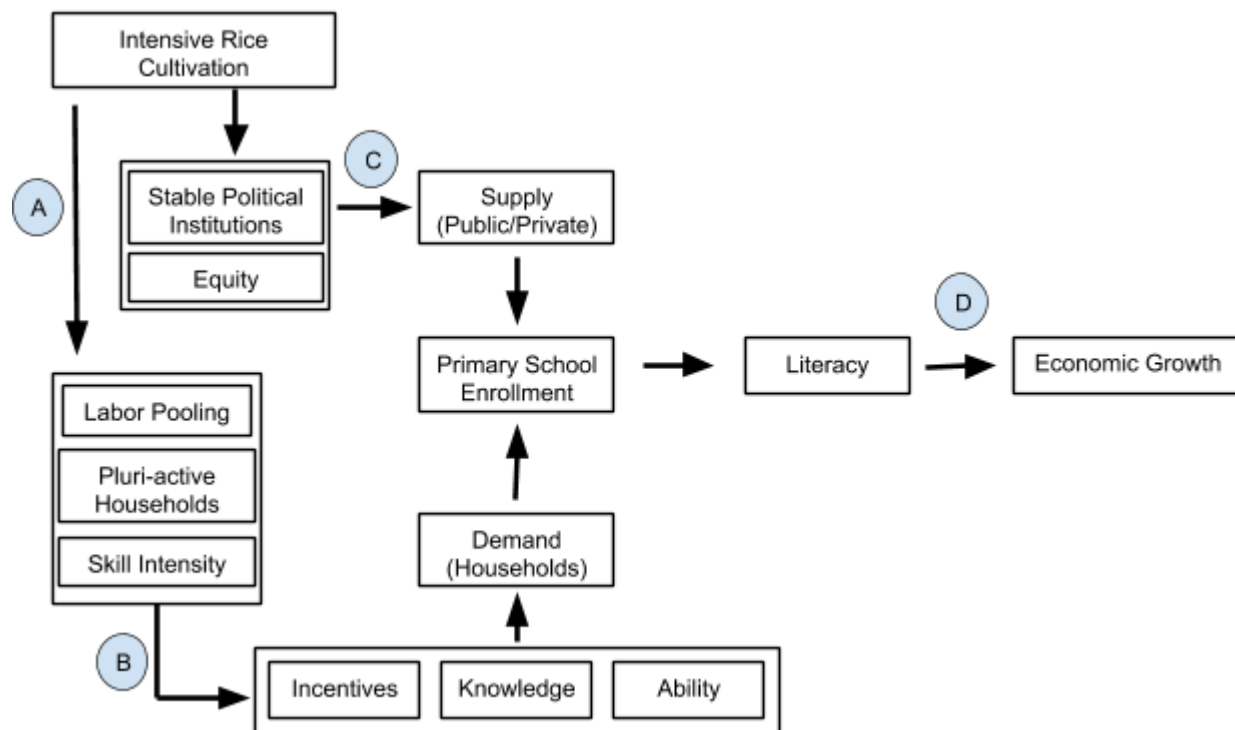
Intensive Rice Cultivation

A

Stable Political Institutions

Equity

C

Supply (Public/Private)

D

Primary School Enrollment

Literacy

Economic Growth

Labor Pooling

Pluri-active Households

Skill Intensity

Demand (Households)

B

Incentives

Knowledge

Ability